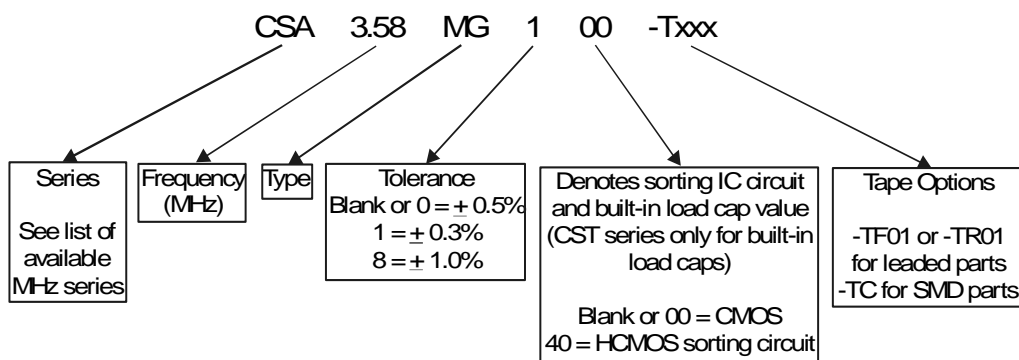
CSA 3.58 MG 1 00 -Txxx

Series

See list of available MHz series

Frequency (MHz)

Type

Tolerance
Blank or 0 = $\pm$ 0.5%
1 = $\pm$ 0.3%
8 = $\pm$ 1.0%

Denotes sorting IC circuit and built-in load cap value (CST series only for built-in load caps)

Blank or 00 = CMOS
40 = HCMOS sorting circuit

Tape Options

-TF01 or -TR01 for leaded parts
-TC for SMD parts